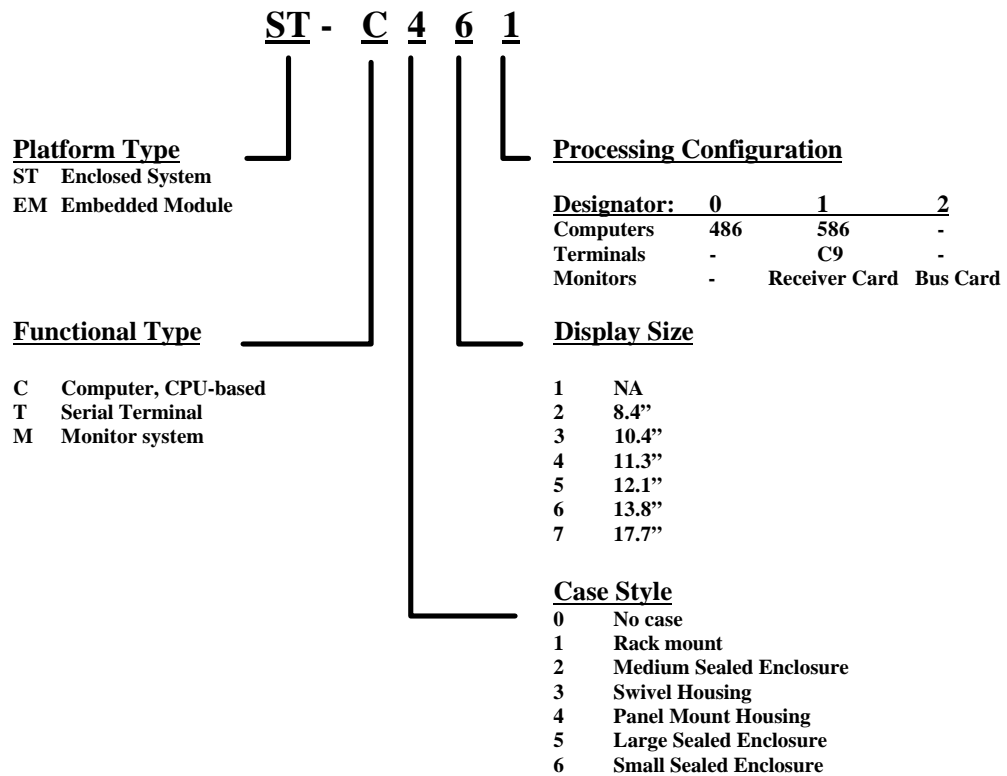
ST - C 4 6 1

Platform Type
ST Enclosed System
EM Embedded Module

Functional Type

C Computer, CPU-based
T Serial Terminal
M Monitor system

Processing Configuration

| Designator: | 0 | 1 | 2 |
|---|---|---|---|
| Computers | 486 | 586 | - |
| Terminals | - | C9 | - |
| Monitors | - | Receiver Card | Bus Card |

Display Size

1 NA
2 8.4"
3 10.4"
4 11.3"
5 12.1"
6 13.8"
7 17.7"

Case Style
0 No case
1 Rack mount
2 Medium Sealed Enclosure
3 Swivel Housing
4 Panel Mount Housing
5 Large Sealed Enclosure
6 Small Sealed Enclosure